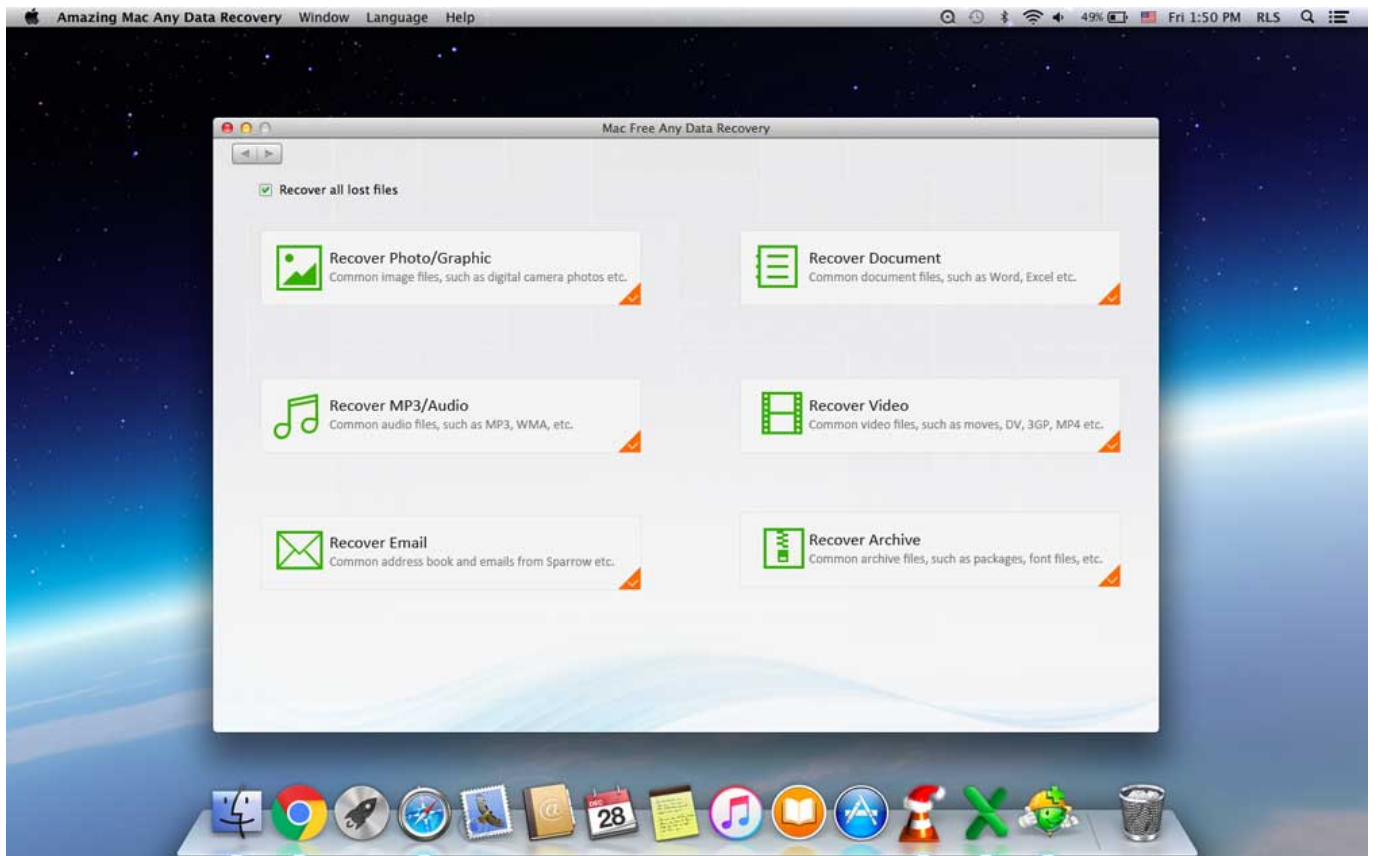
Amazing Mac Any Data Recovery Window Language Help

49% Fri 1:50 PM RLS

Mac Free Any Data Recovery

Recover all lost files

Recover Photo/Graphic
Common image files, such as digital camera photos etc.

Recover Document
Common document files, such as Word, Excel etc.

Recover MP3/Audio
Common audio files, such as MP3, WMA, etc.

Recover Video
Common video files, such as moves, DV, 3GP, MP4 etc.

Recover Email
Common address book and emails from Sparrow etc.

Recover Archive
Common archive files, such as packages, font files, etc.

DEC
28